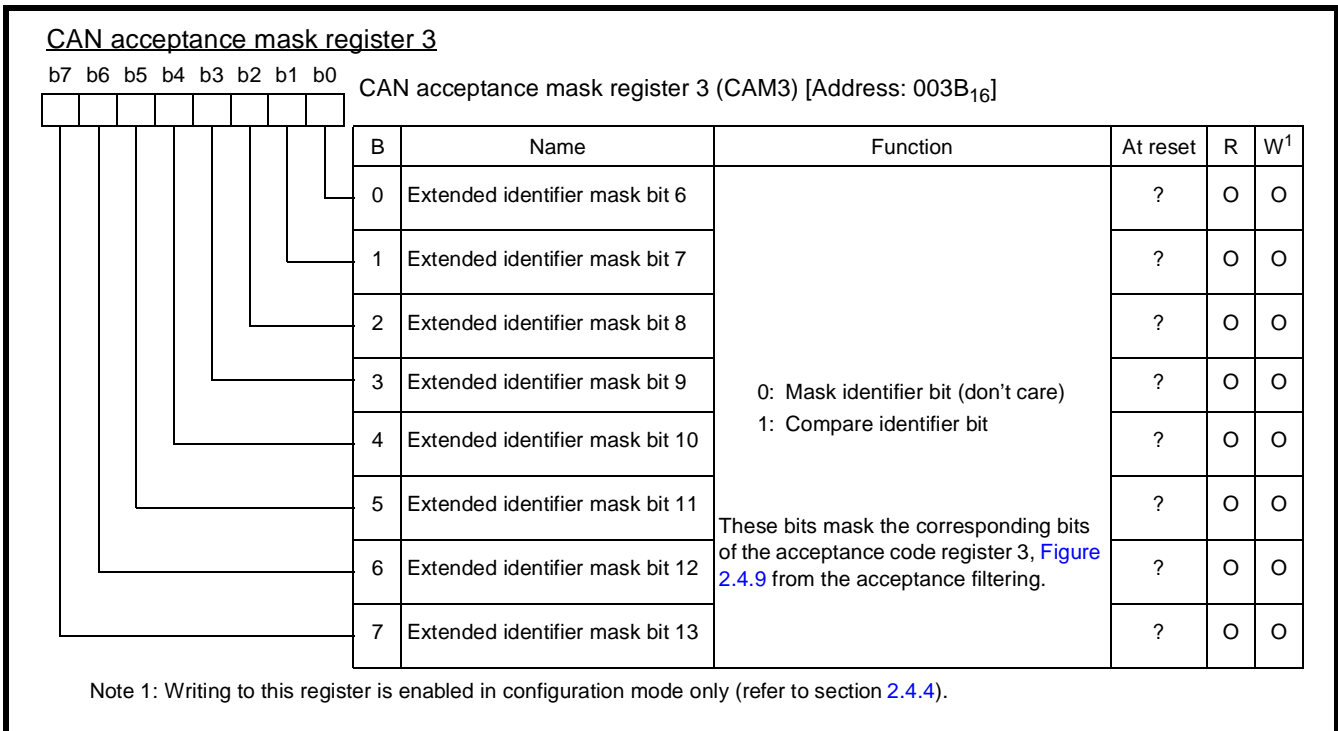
CAN acceptance mask register 3

b7 b6 b5 b4 b3 b2 b1 b0

CAN acceptance mask register 3 (CAM3) [Address: 003B$_{16}$]

| B | Name | Function | At reset | R | W$^1$ |
|---|---|---|---|---|---|
| 0 | Extended identifier mask bit 6 | 0: Mask identifier bit (don't care) 1: Compare identifier bit These bits mask the corresponding bits of the acceptance code register 3, Figure 2.4.9 from the acceptance filtering. | ? | O | O |
| 1 | Extended identifier mask bit 7 | | ? | O | O |
| 2 | Extended identifier mask bit 8 | | ? | O | O |
| 3 | Extended identifier mask bit 9 | | ? | O | O |
| 4 | Extended identifier mask bit 10 | | ? | O | O |
| 5 | Extended identifier mask bit 11 | | ? | O | O |
| 6 | Extended identifier mask bit 12 | | ? | O | O |
| 7 | Extended identifier mask bit 13 | | ? | O | O |

Note 1: Writing to this register is enabled in configuration mode only (refer to section 2.4.4).